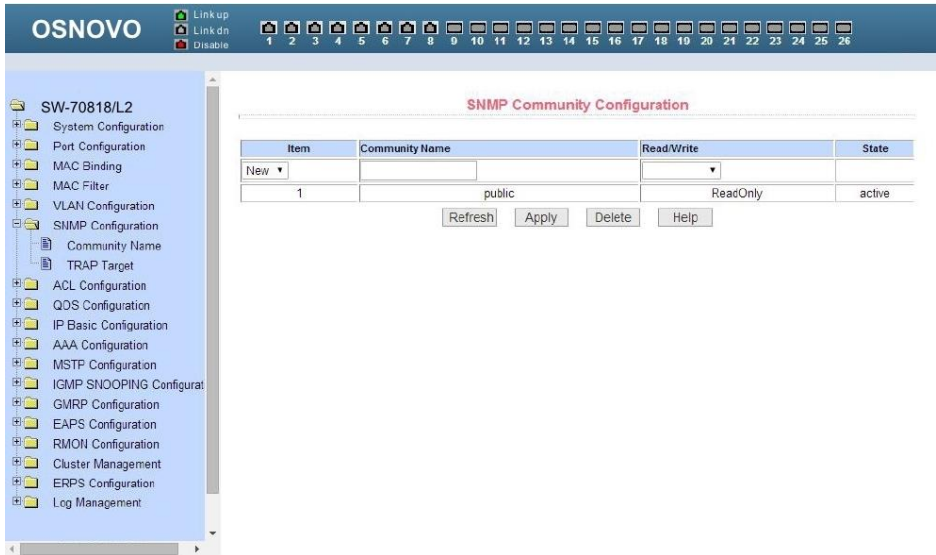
OSNOVO

Link up
Link dn
Disable

1 2 3 4 5 6 7 8 9 10 11 12 13 14 15 16 17 18 19 20 21 22 23 24 25 26

SW-70818/L2
System Configuration
Port Configuration
MAC Binding
MAC Filter
VLAN Configuration
SNMP Configuration
Community Name
TRAP Target
ACL Configuration
QOS Configuration
IP Basic Configuration
AAA Configuration
MSTP Configuration
IGMP SNOOPING Configurat
GMRP Configuration
EAPS Configuration
RMON Configuration
Cluster Management
ERPS Configuration
Log Management

SNMP Community Configuration

| Item | Community Name | Read/Write | State |
|---|---|---|---|
| New ▾ | | ▾ | |
| 1 | public | ReadOnly | active |

Refresh Apply Delete Help